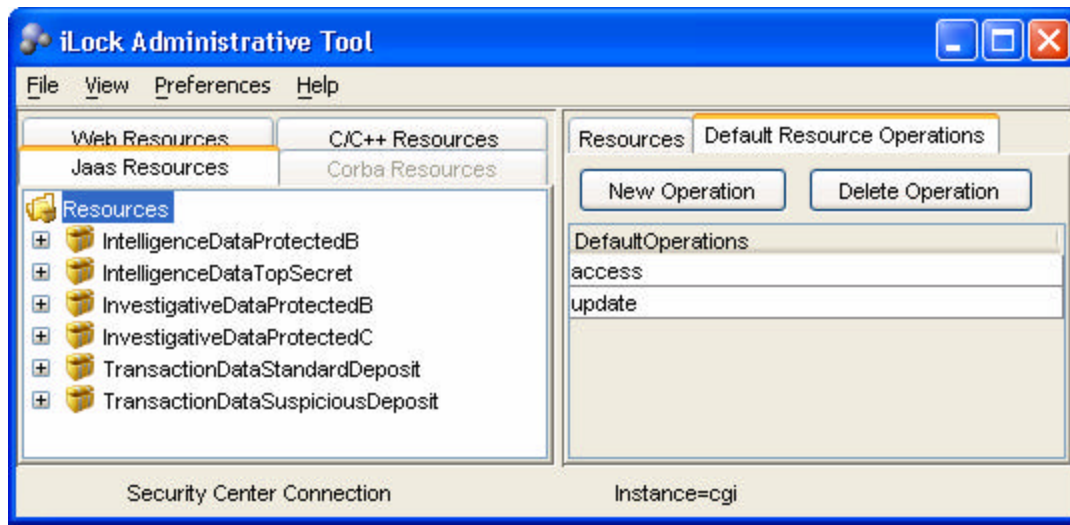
iLock Administrative Tool

File View Preferences Help

Web Resources | C/C++ Resources
Jaas Resources | Corba Resources

Resources
IntelligenceDataProtectedB
IntelligenceDataTopSecret
InvestigativeDataProtectedB
InvestigativeDataProtectedC
TransactionDataStandardDeposit
TransactionDataSuspiciousDeposit

Resources | Default Resource Operations

New Operation | Delete Operation

| DefaultOperations |
|---|
| access |
| update |

Security Center Connection

Instance=cgi